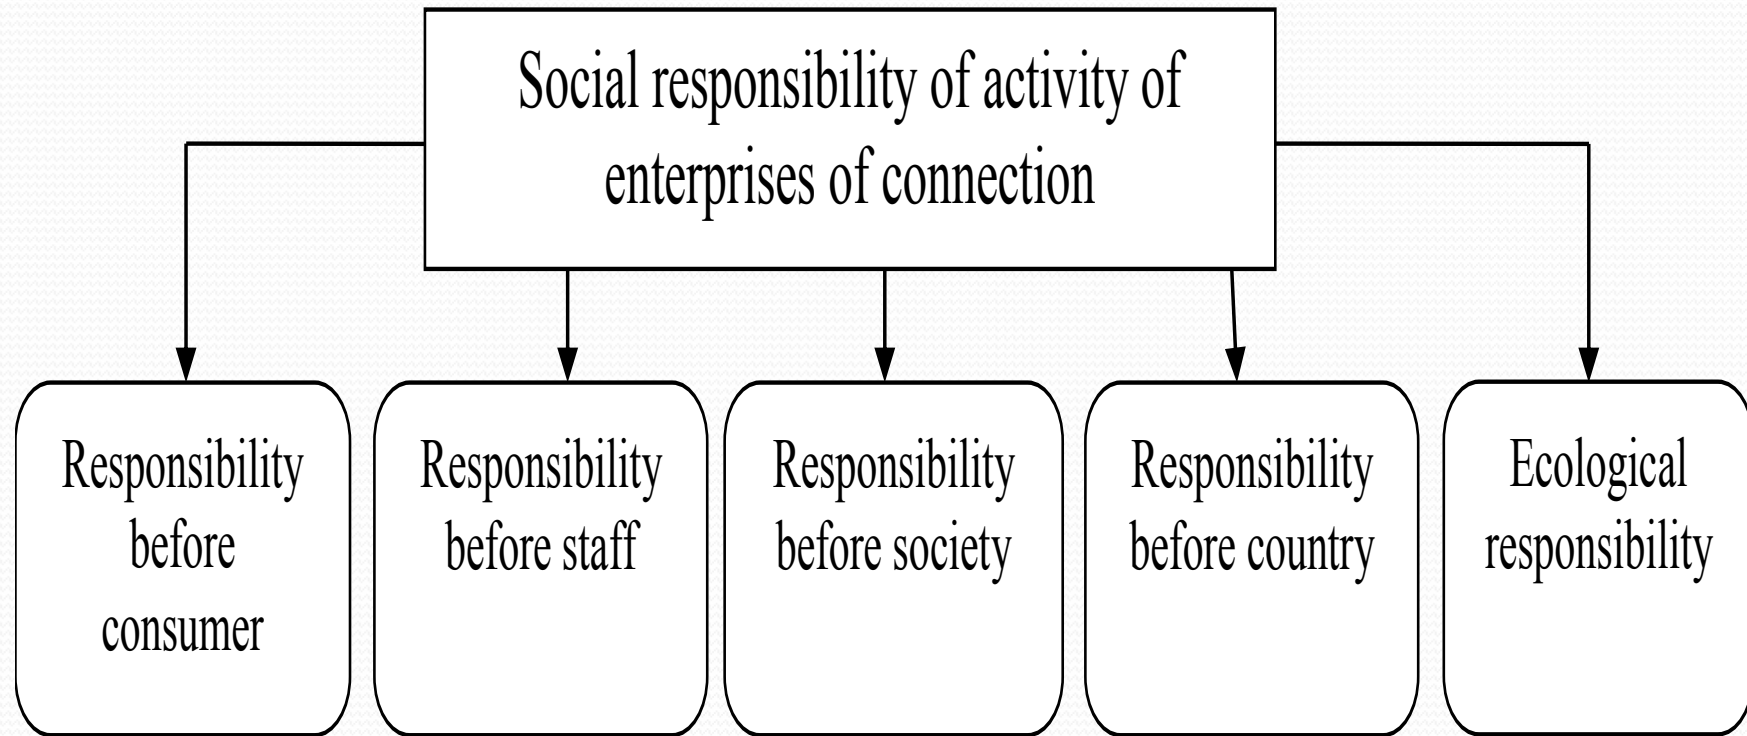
Social responsibility of activity of enterprises of connection

Responsibility before consumer

Responsibility before staff

Responsibility before society

Responsibility before country

Ecological responsibility